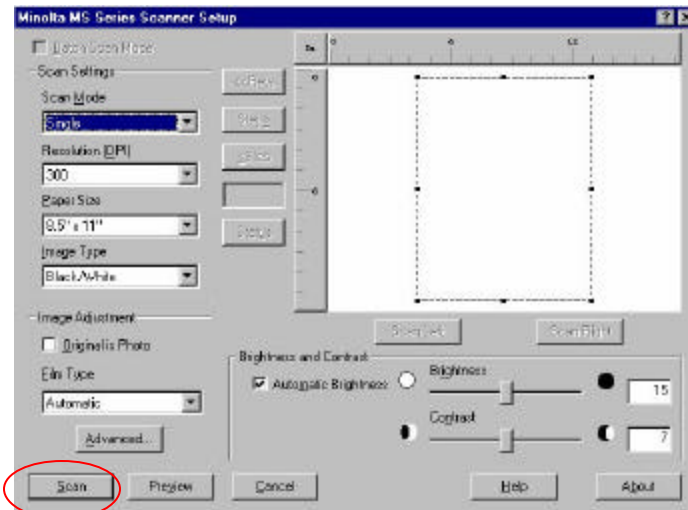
Minolta MS Series Scanner Setup

?
X

Batch Scan Mode

Scan Settings

Scan Mode

Single

Resolution (DPI)

300

Paper Size

8.5" x 11"

Image Type

Black/White

<<Prev

Start

>>Next

Setup

In

0

5

10

0

5

Image Adjustment

Original is Photo

Film Type

Automatic

Advanced...

Scan Next

Scan Stop

Brightness and Contrast

Automatic Brightness

Brightness

15

Contrast

7

Scan

Preview

Cancel

Help

About